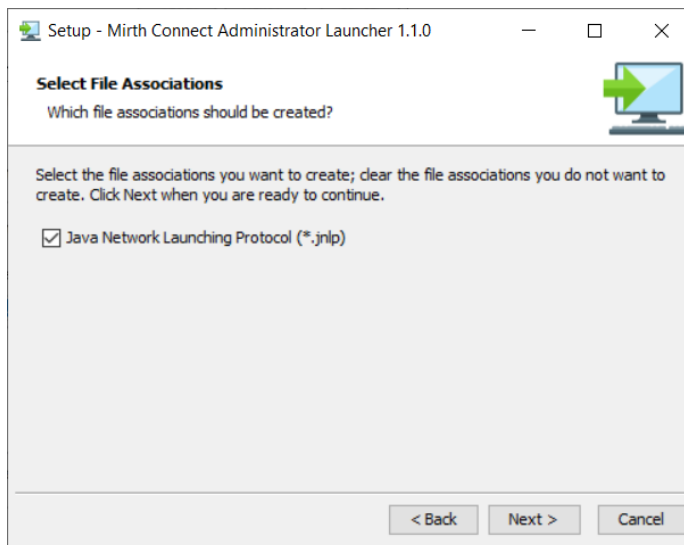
Setup - Mirth Connect Administrator Launcher 1.1.0

Select File Associations

Which file associations should be created?

Select the file associations you want to create; clear the file associations you do not want to create. Click Next when you are ready to continue.

☑ Java Network Launching Protocol (*.jnlp)

< Back
Next >
Cancel